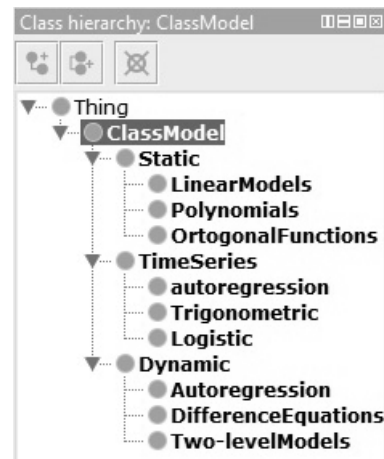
Class hierarchy: ClassModel

Thing
ClassModel
Static
LinearModels
Polynomials
OrtogonalFunctions
TimeSeries
autoregression
Trigonometric
Logistic
Dynamic
Autoregression
DifferenceEquations
Two-levelModels